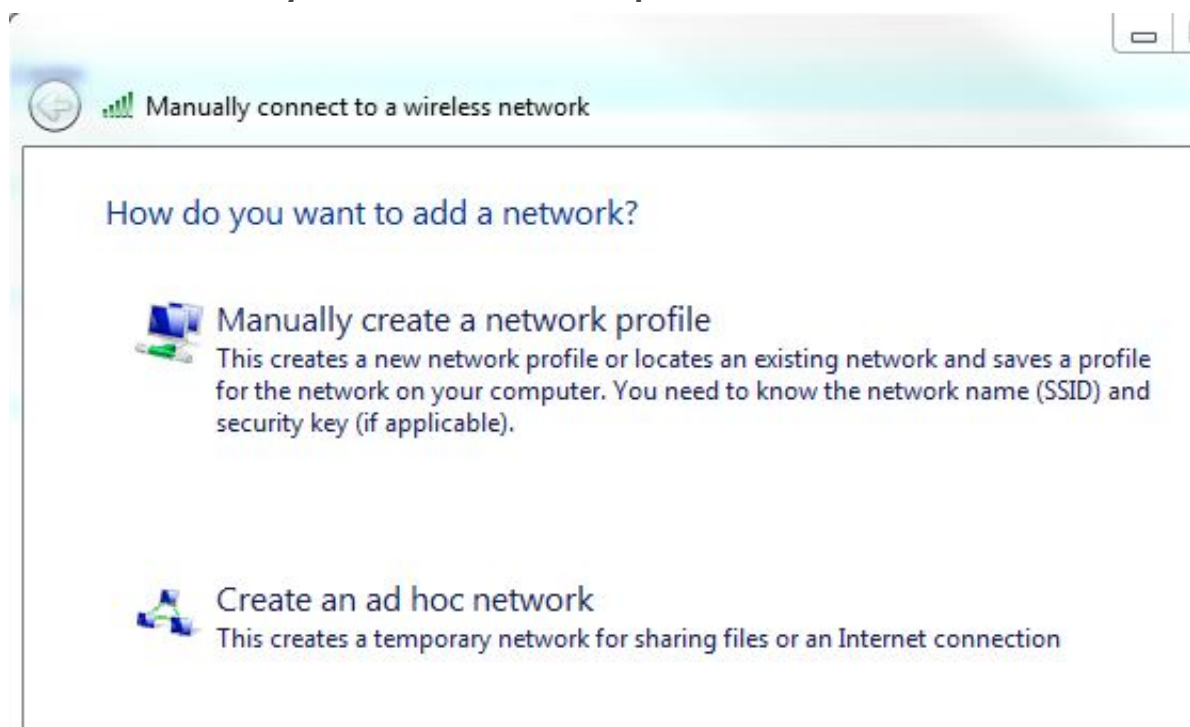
Manually connect to a wireless network

How do you want to add a network?

Manually create a network profile
This creates a new network profile or locates an existing network and saves a profile for the network on your computer. You need to know the network name (SSID) and security key (if applicable).

Create an ad hoc network
This creates a temporary network for sharing files or an Internet connection